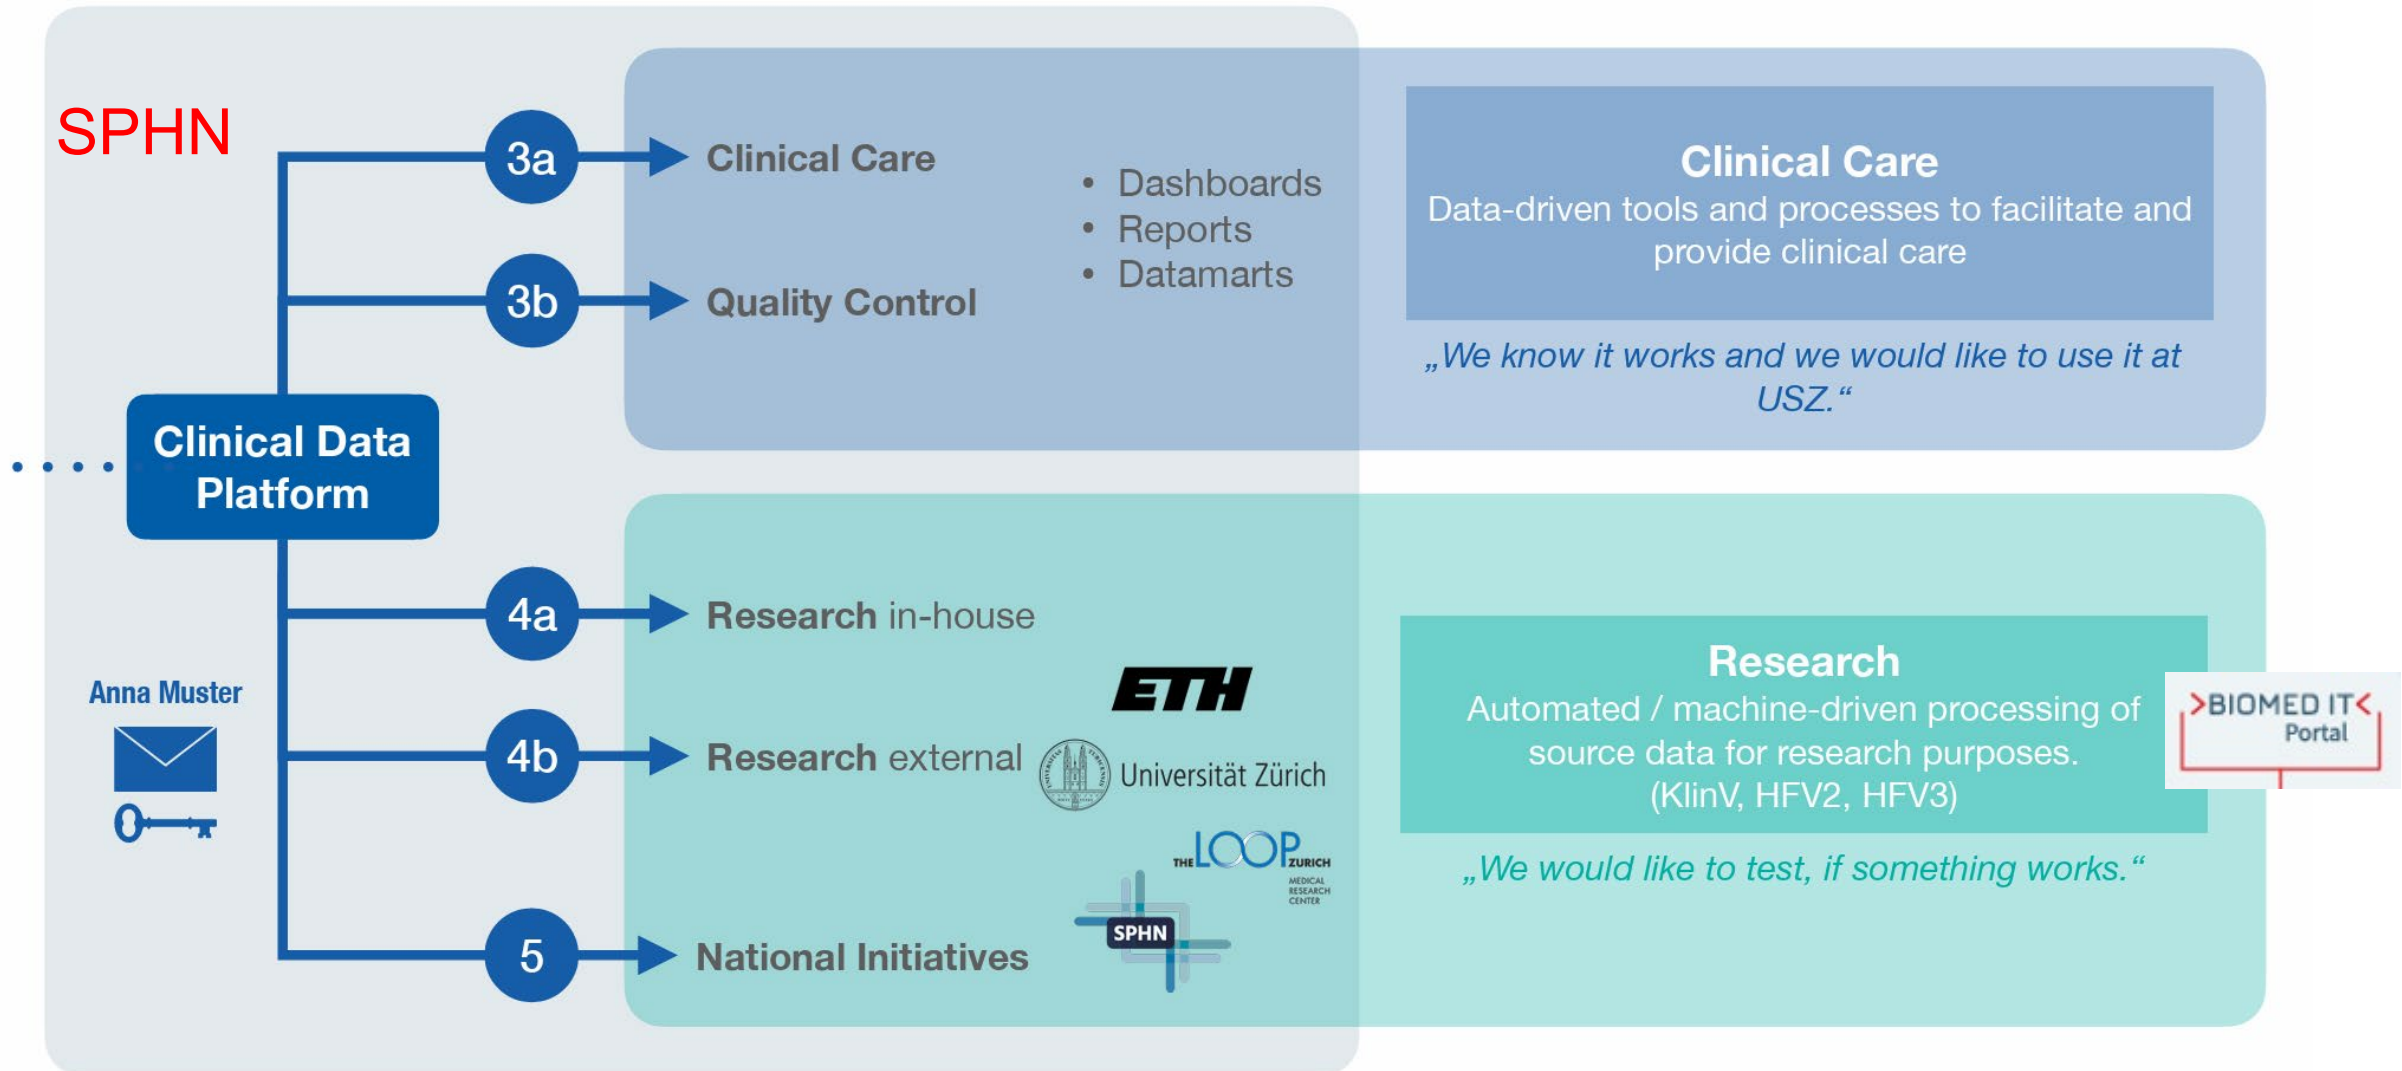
SPHN

3a Clinical Care

3b Quality Control

- Dashboards
- Reports
- Datamarts

Clinical Care
Data-driven tools and processes to facilitate and provide clinical care

„We know it works and we would like to use it at USZ.“

Clinical Data Platform

Anna Muster

4a Research in-house

4b Research external

5 National Initiatives

ETH

Universität Zürich

THE LOOP ZURICH MEDICAL RESEARCH CENTER

SPHN

Research
Automated / machine-driven processing of source data for research purposes. (KlinV, HFV2, HFV3)

>BIOMED IT< Portal

„We would like to test, if something works.“